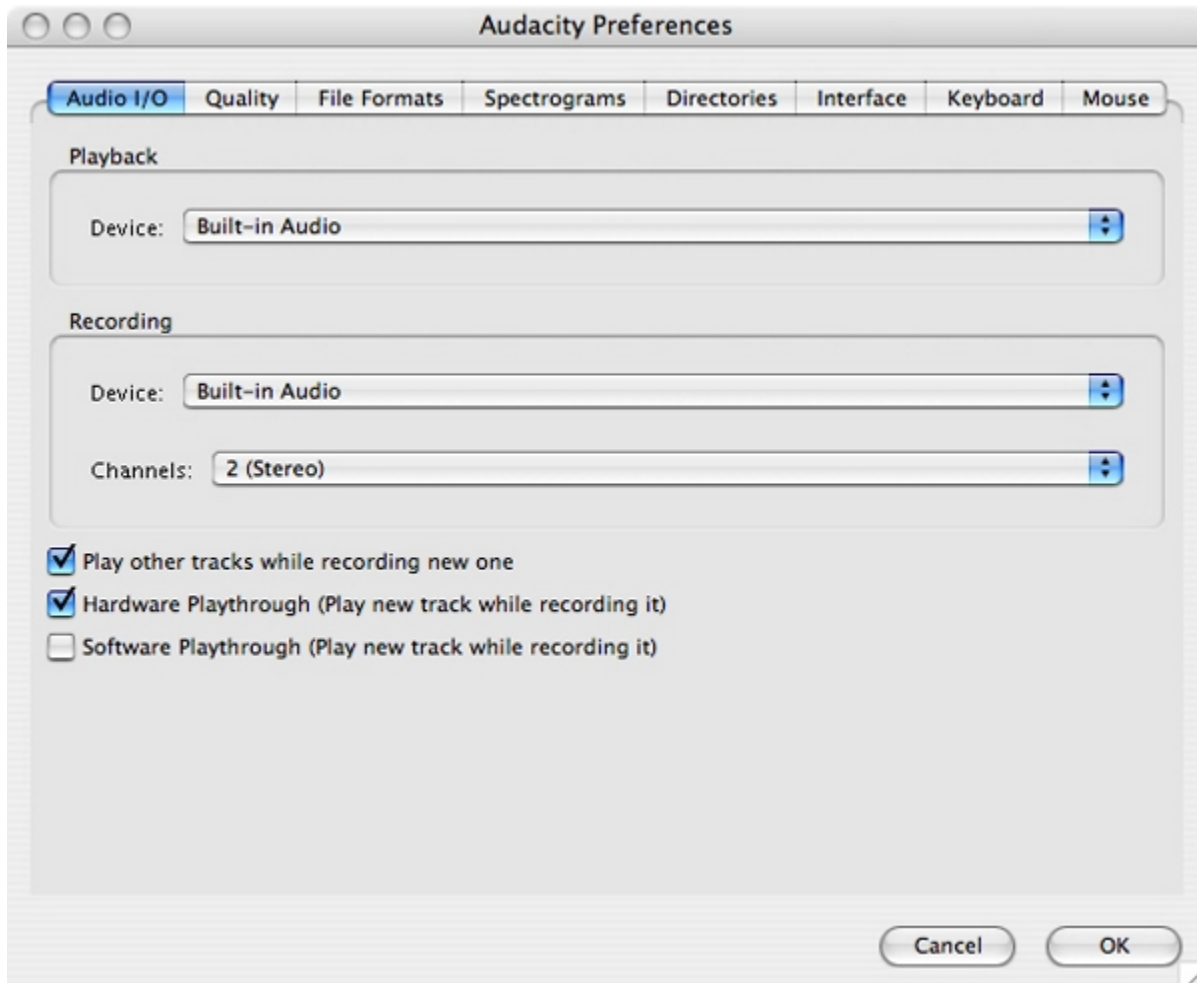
Audacity Preferences

Audio I/O | Quality | File Formats | Spectrograms | Directories | Interface | Keyboard | Mouse

Playback

Device: Built-in Audio

Recording

Device: Built-in Audio

Channels: 2 (Stereo)

Play other tracks while recording new one

Hardware Playthrough (Play new track while recording it)

Software Playthrough (Play new track while recording it)

Cancel

OK